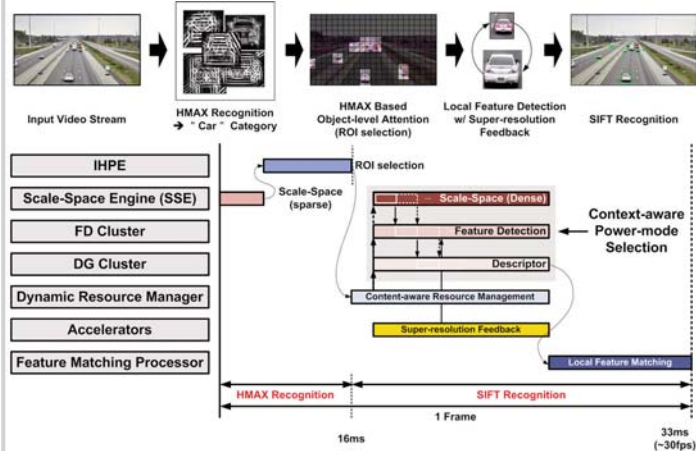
Input Video Stream

HMAX Recognition
→ " Car " Category

HMAX Based
Object-level Attention
(ROI selection)

Local Feature Detection
w/ Super-resolution
Feedback

SIFT Recognition

IHPE

Scale-Space Engine (SSE)

FD Cluster

DG Cluster

Dynamic Resource Manager

Accelerators

Feature Matching Processor

ROI selection

Scale-Space
(sparse)

Scale-Space (Dense)

Feature Detection

Descriptor

Context-aware
Power-mode
Selection

Content-aware Resource Management

Super-resolution Feedback

Local Feature Matching

HMAX Recognition

SIFT Recognition

1 Frame

16ms

33ms
(~30fps)